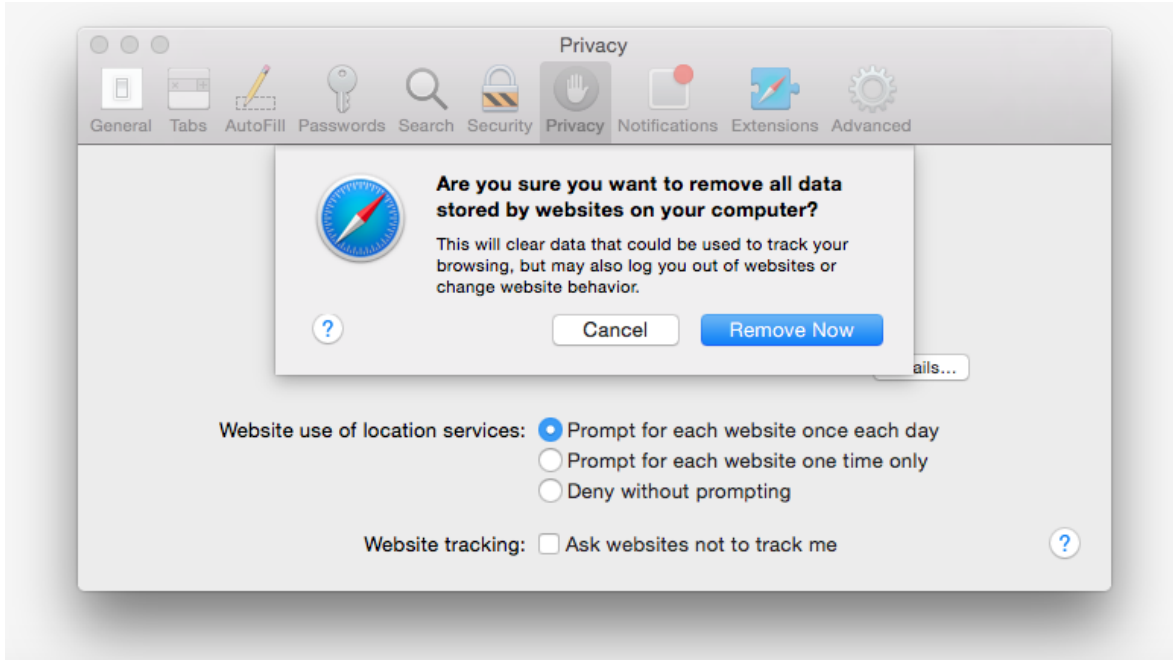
Privacy

General Tabs AutoFill Passwords Search Security Privacy Notifications Extensions Advanced

Are you sure you want to remove all data stored by websites on your computer?

This will clear data that could be used to track your browsing, but may also log you out of websites or change website behavior.

?

Cancel

Remove Now

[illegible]ails...

Website use of location services: Prompt for each website once each day

Prompt for each website one time only

Deny without prompting

Website tracking: Ask websites not to track me

?